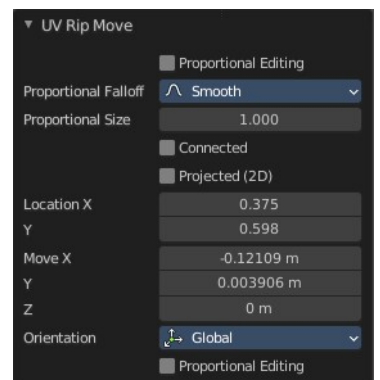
▾ UV Rip Move

Proportional Editing

Proportional Falloff | Smooth
Proportional Size | 1.000

Connected

Projected (2D)

Location X | 0.375
Y | 0.598
Move X | -0.12109 m
Y | 0.003906 m
Z | 0 m
Orientation | Global

Proportional Editing